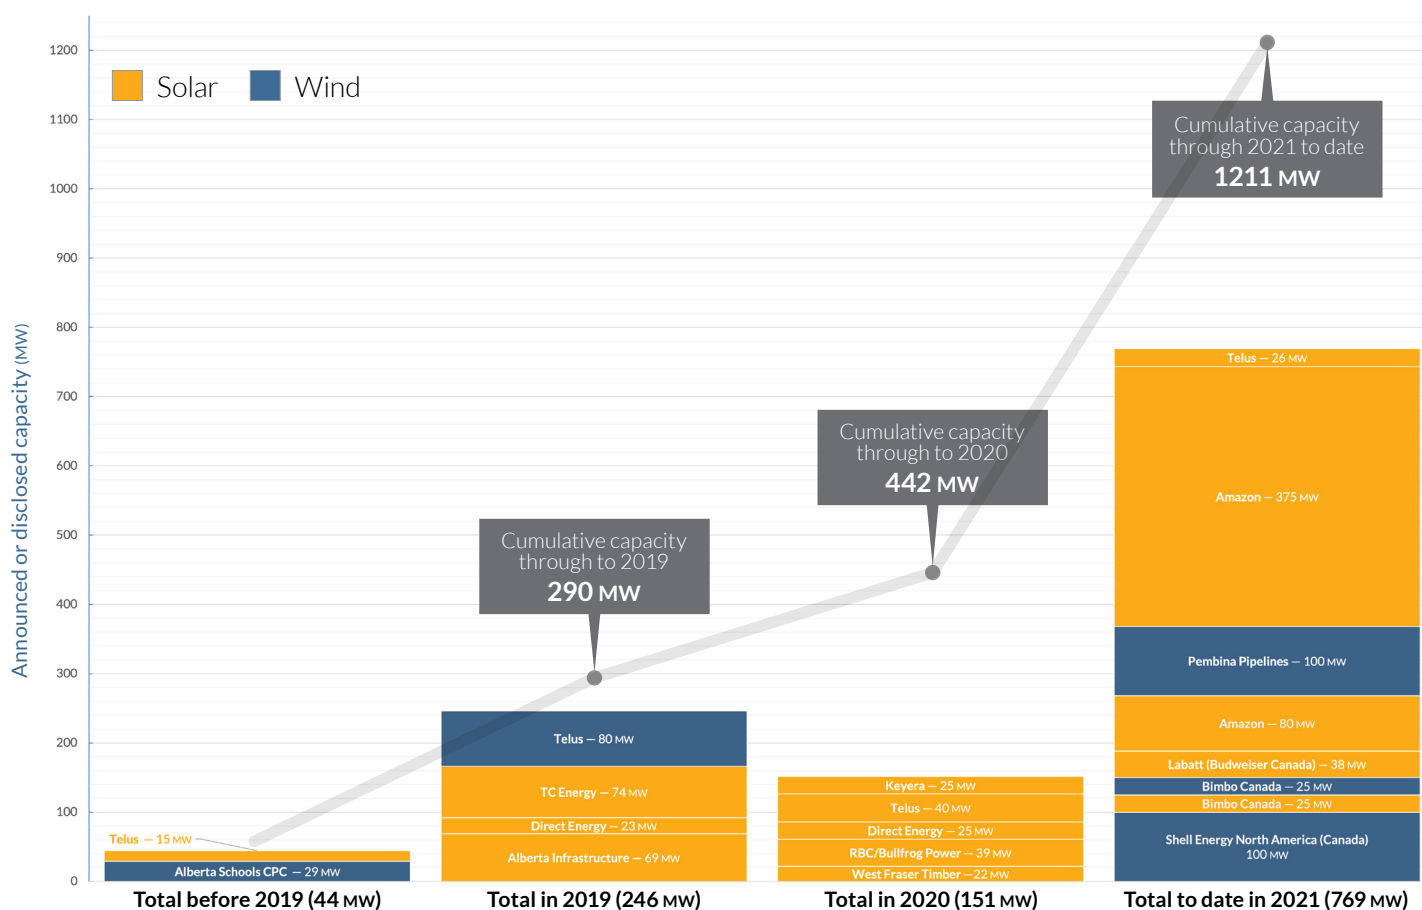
Solar Wind

Announced or disclosed capacity (MW)

1200
1100
1000
900
800
700
600
500
400
300
200
100
0

Cumulative capacity through 2021 to date
1211 MW

Cumulative capacity through to 2020
442 MW

Cumulative capacity through to 2019
290 MW

Telus – 15 MW
Alberta Schools CPC – 29 MW

Telus – 80 MW
TC Energy – 74 MW
Direct Energy – 23 MW
Alberta Infrastructure – 69 MW

Keyera – 25 MW
Telus – 40 MW
Direct Energy – 25 MW
RBC/Bullfrog Power – 39 MW
West Fraser Timber – 22 MW

Telus – 26 MW
Amazon – 375 MW
Pembina Pipelines – 100 MW
Amazon – 80 MW
Labatt (Budweiser Canada) – 38 MW
Bimbo Canada – 25 MW
Bimbo Canada – 25 MW
Shell Energy North America (Canada) 100 MW

Total before 2019 (44 MW)
Total in 2019 (246 MW)
Total in 2020 (151 MW)
Total to date in 2021 (769 MW)